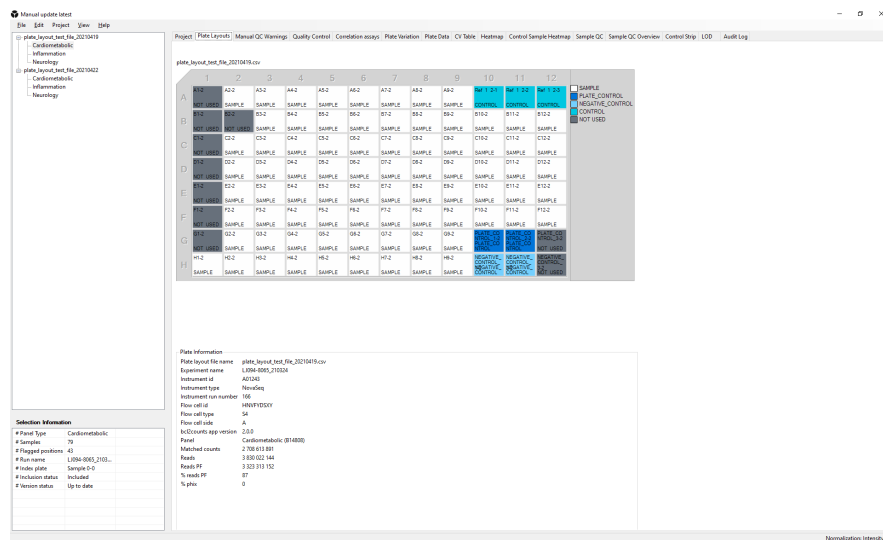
Manual update latest

File Edit Project View Help

plate_layout_test_file_20210419
Cardiometabolic
Inflammation
Neurology
plate_layout_test_file_20210422
Cardiometabolic
Inflammation
Neurology

Project | Plate Layouts | Manual QC Warnings | Quality Control | Correlation assays | Plate Variation | Plate Data | CV Table | Heatmap | Control Sample Heatmap | Sample QC | Sample QC Overview | Control Strip | LOD | Audit Log

plate_layout_test_file_20210419.csv

| | 1 | 2 | 3 | 4 | 5 | 6 | 7 | 8 | 9 | 10 | 11 | 12 |
|---|---|---|---|---|---|---|---|---|---|---|---|---|
| A | A1-2 NOT USED | A2-2 SAMPLE | A3-2 SAMPLE | A4-2 SAMPLE | A5-2 SAMPLE | A6-2 SAMPLE | A7-2 SAMPLE | A8-2 SAMPLE | A9-2 SAMPLE | Ref 1 2-1 CONTROL | Ref 1 2-2 CONTROL | Ref 1 2-3 CONTROL |
| B | B1-2 NOT USED | B2-2 NOT USED | B3-2 SAMPLE | B4-2 SAMPLE | B5-2 SAMPLE | B6-2 SAMPLE | B7-2 SAMPLE | B8-2 SAMPLE | B9-2 SAMPLE | B10-2 SAMPLE | B11-2 SAMPLE | B12-2 SAMPLE |
| C | C1-2 NOT USED | C2-2 SAMPLE | C3-2 SAMPLE | C4-2 SAMPLE | C5-2 SAMPLE | C6-2 SAMPLE | C7-2 SAMPLE | C8-2 SAMPLE | C9-2 SAMPLE | C10-2 SAMPLE | C11-2 SAMPLE | C12-2 SAMPLE |
| D | D1-2 NOT USED | D2-2 SAMPLE | D3-2 SAMPLE | D4-2 SAMPLE | D5-2 SAMPLE | D6-2 SAMPLE | D7-2 SAMPLE | D8-2 SAMPLE | D9-2 SAMPLE | D10-2 SAMPLE | D11-2 SAMPLE | D12-2 SAMPLE |
| E | E1-2 NOT USED | E2-2 SAMPLE | E3-2 SAMPLE | E4-2 SAMPLE | E5-2 SAMPLE | E6-2 SAMPLE | E7-2 SAMPLE | E8-2 SAMPLE | E9-2 SAMPLE | E10-2 SAMPLE | E11-2 SAMPLE | E12-2 SAMPLE |
| F | F1-2 NOT USED | F2-2 SAMPLE | F3-2 SAMPLE | F4-2 SAMPLE | F5-2 SAMPLE | F6-2 SAMPLE | F7-2 SAMPLE | F8-2 SAMPLE | F9-2 SAMPLE | F10-2 SAMPLE | F11-2 SAMPLE | F12-2 SAMPLE |
| G | G1-2 NOT USED | G2-2 SAMPLE | G3-2 SAMPLE | G4-2 SAMPLE | G5-2 SAMPLE | G6-2 SAMPLE | G7-2 SAMPLE | G8-2 SAMPLE | G9-2 SAMPLE | PLATE_CONTROL PLATE_CONTROL | PLATE_CONTROL PLATE_CONTROL | PLATE_CONTROL NOT USED |
| H | H1-2 SAMPLE | H2-2 SAMPLE | H3-2 SAMPLE | H4-2 SAMPLE | H5-2 SAMPLE | H6-2 SAMPLE | H7-2 SAMPLE | H8-2 SAMPLE | H9-2 SAMPLE | NEGATIVE_CONTROL NEGATIVE_CONTROL | NEGATIVE_CONTROL NEGATIVE_CONTROL | NEGATIVE_CONTROL NOT USED |

SAMPLE
PLATE_CONTROL
NEGATIVE_CONTROL
CONTROL
NOT USED

Plate Information
Plate layout file name plate_layout_test_file_20210419.csv
Experiment name LI094-8065_210324
Instrument id A01243
Instrument type NovaSeq
Instrument run number 166
Flow cell id HNVFYDSXY
Flow cell type S4
Flow cell side A
bcl2counts app version 2.0.0
Panel Cardiometabolic (B14800)
Matched counts 2 708 613 891
Reads 3 830 022 144
Reads PF 3 323 313 152
% reads PF 87
% phix 0

Selection Information
| | |
|---|---|
| # Panel Type | Cardiometabolic |
| # Samples | 79 |
| # Flagged positions | 43 |
| # Run name | LI094-8065_2103... |
| # Index plate | Sample 0-0 |
| # Inclusion status | Included |
| # Version status | Up to date |

Normalization: Intensity